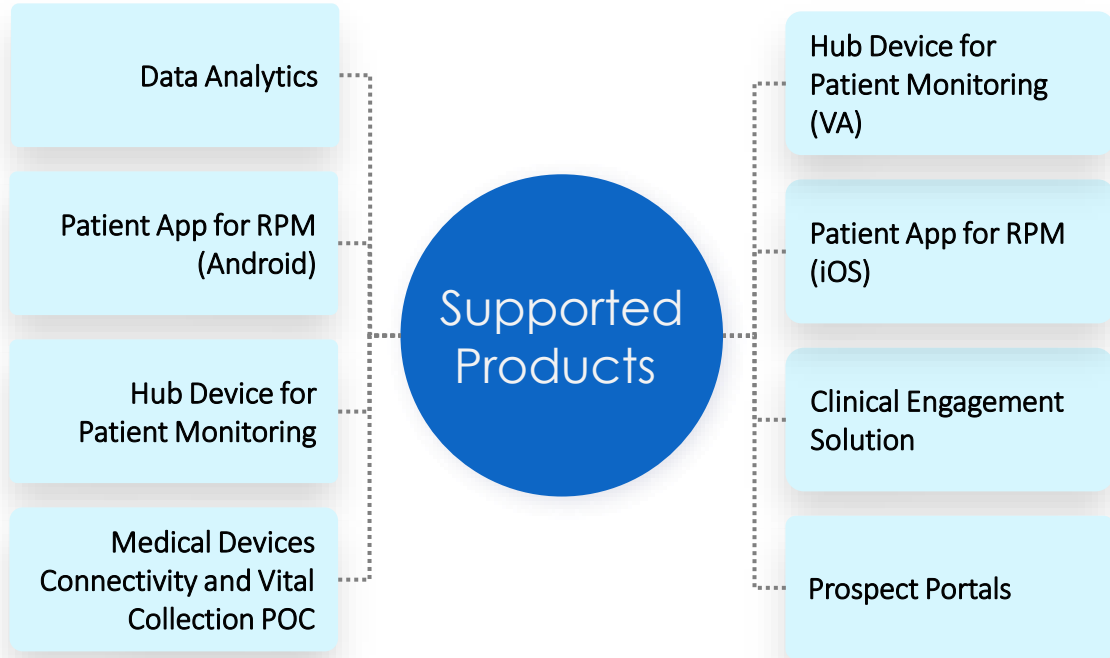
Data Analytics

Patient App for RPM (Android)

Hub Device for Patient Monitoring

Medical Devices Connectivity and Vital Collection POC

Supported Products

Hub Device for Patient Monitoring (VA)

Patient App for RPM (iOS)

Clinical Engagement Solution

Prospect Portals